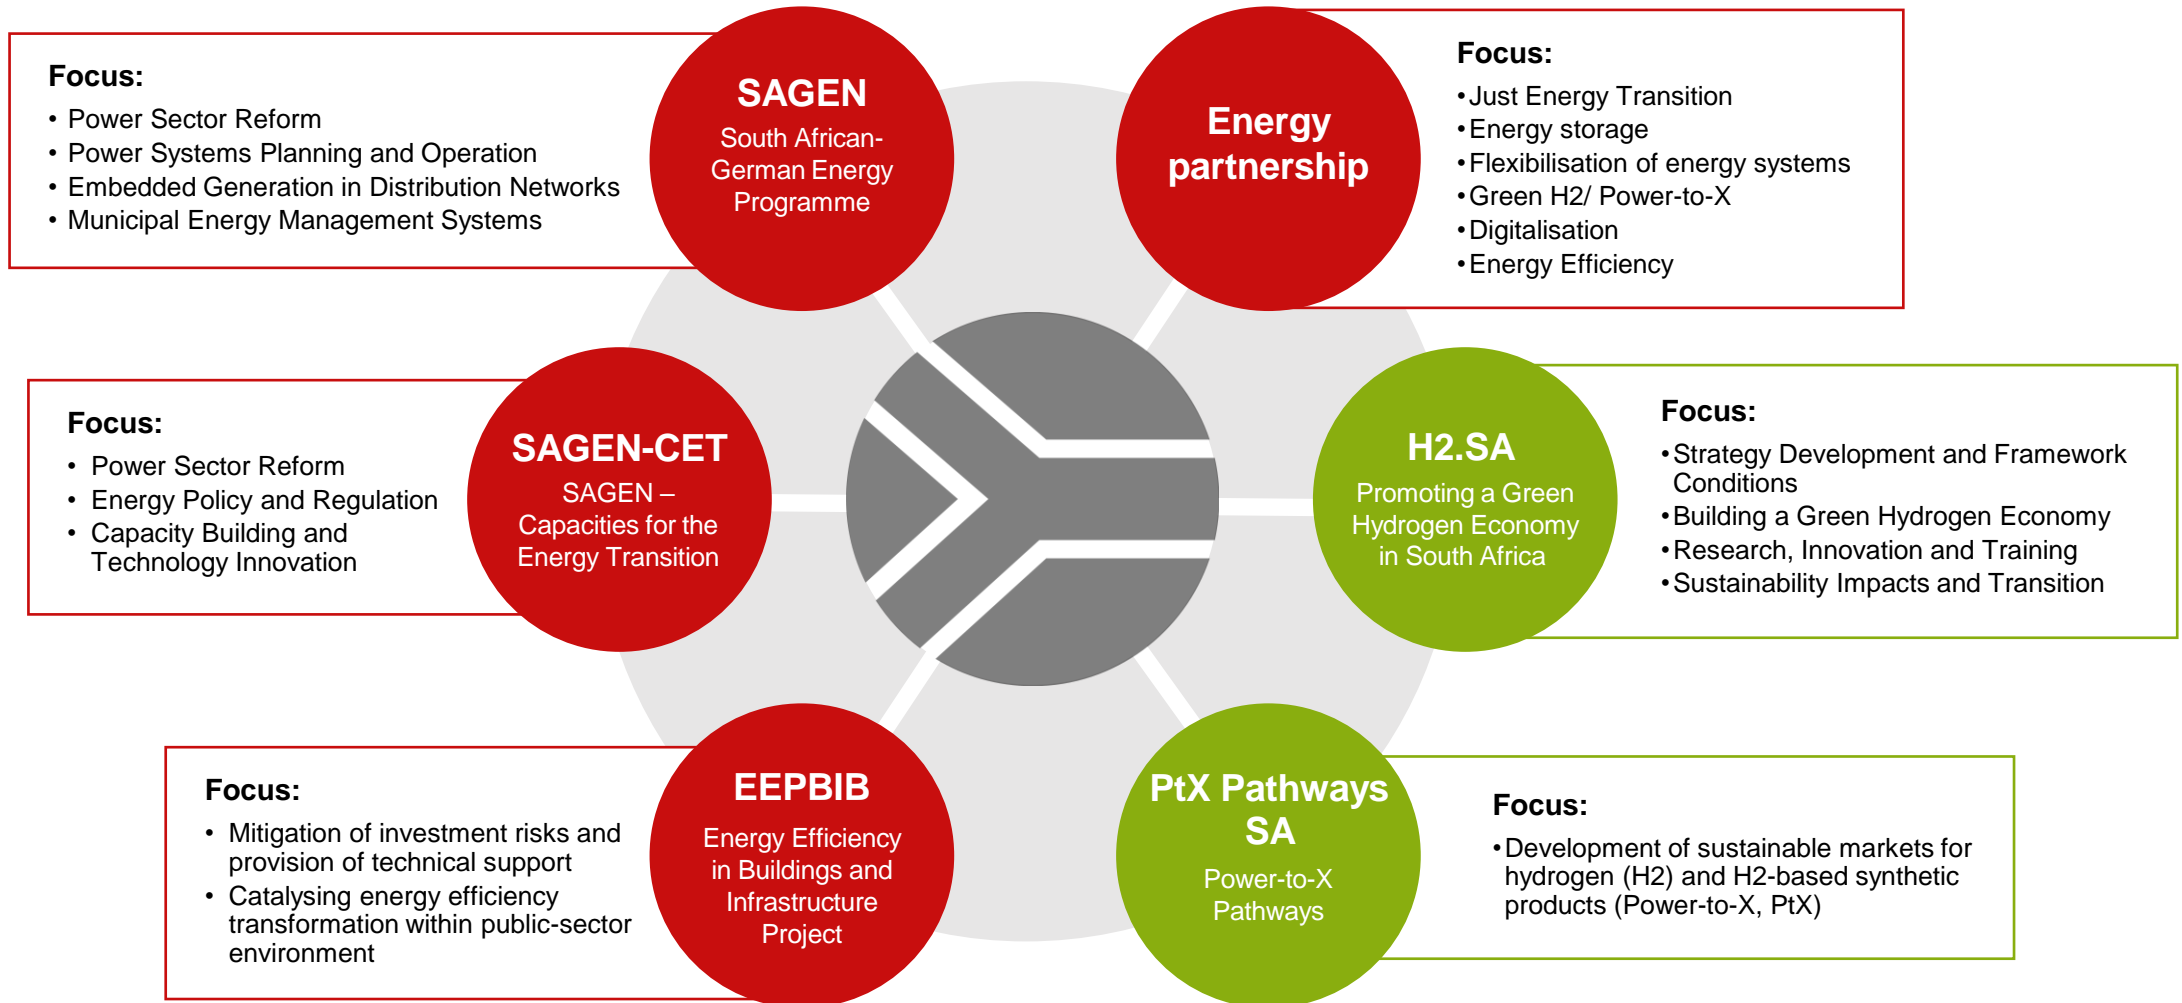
Focus:
• Power Sector Reform
• Power Systems Planning and Operation
• Embedded Generation in Distribution Networks
• Municipal Energy Management Systems

SAGEN
South African-German Energy Programme

Energy partnership

Focus:
• Just Energy Transition
• Energy storage
• Flexibilisation of energy systems
• Green H2/ Power-to-X
• Digitalisation
• Energy Efficiency

Focus:
• Power Sector Reform
• Energy Policy and Regulation
• Capacity Building and Technology Innovation

SAGEN-CET
SAGEN – Capacities for the Energy Transition

H2.SA
Promoting a Green Hydrogen Economy in South Africa

Focus:
• Strategy Development and Framework Conditions
• Building a Green Hydrogen Economy
• Research, Innovation and Training
• Sustainability Impacts and Transition

Focus:
• Mitigation of investment risks and provision of technical support
• Catalysing energy efficiency transformation within public-sector environment

EEPBIB
Energy Efficiency in Buildings and Infrastructure Project

PtX Pathways SA
Power-to-X Pathways

Focus:
• Development of sustainable markets for hydrogen (H2) and H2-based synthetic products (Power-to-X, PtX)